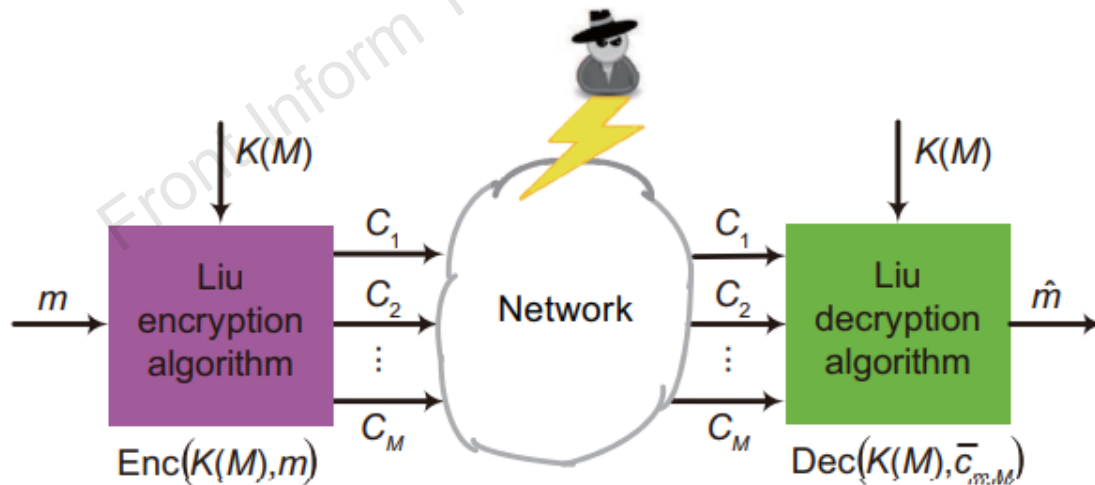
Front Inform

$K(M)$

$m$

Liu encryption algorithm

$C_1$

$C_2$

$\vdots$

$C_M$

$\text{Enc}(K(M),m)$

Network

$K(M)$

$C_1$

$C_2$

$\vdots$

$C_M$

Liu decryption algorithm

$\hat{m}$

$\text{Dec}(K(M),\bar{c}_{m,M})$